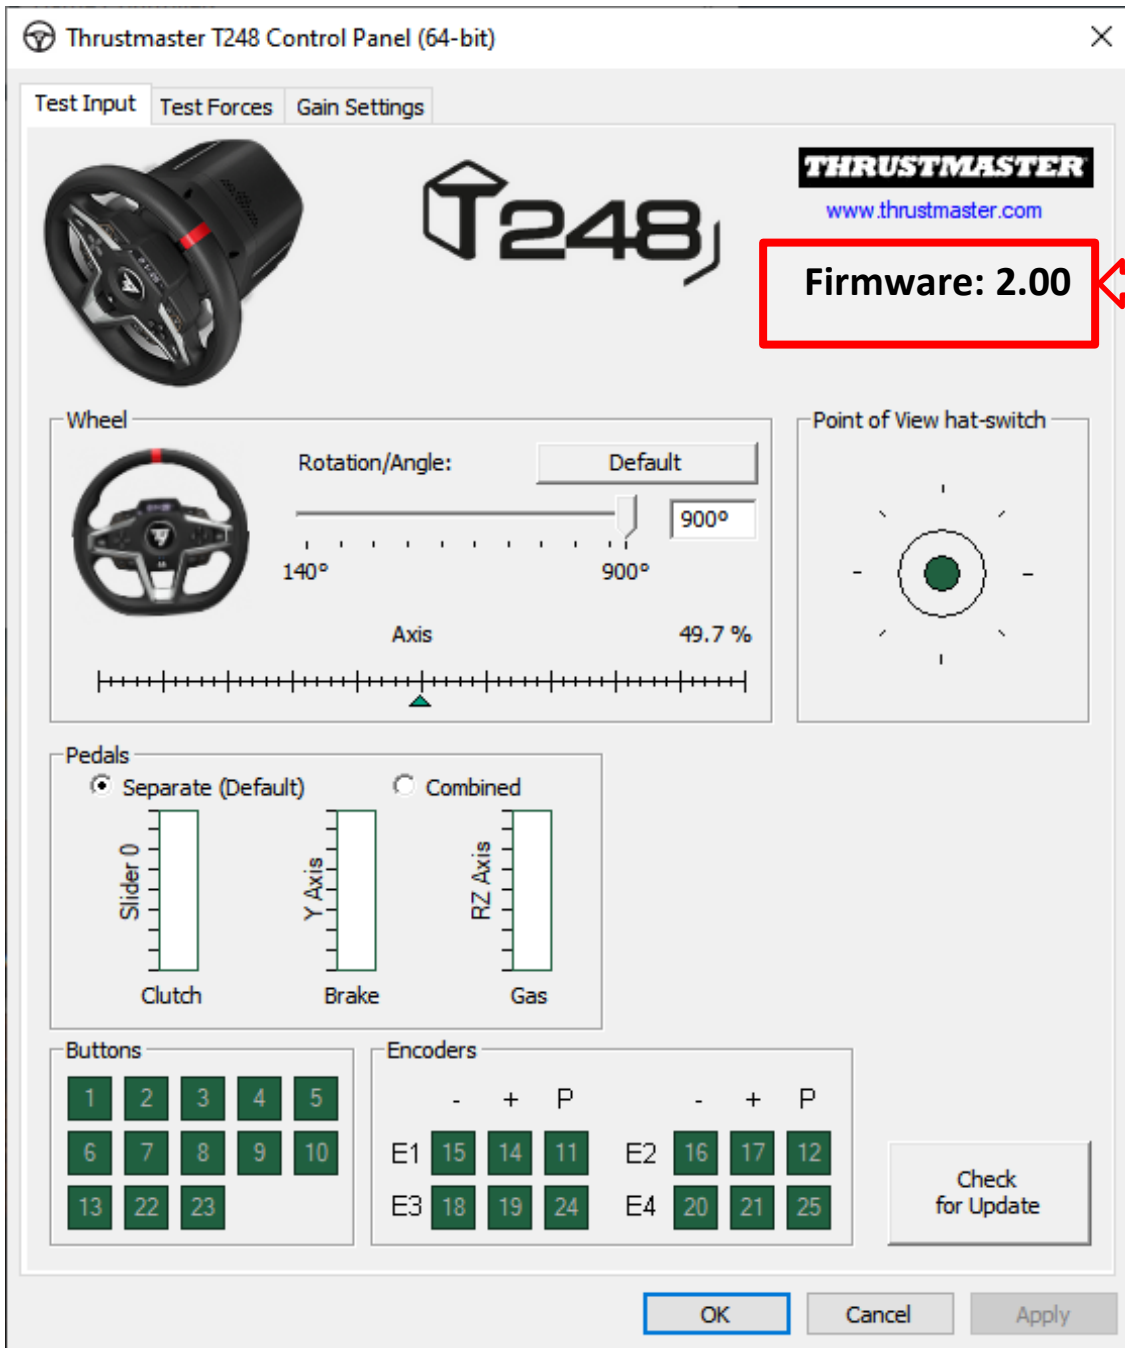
Thrustmaster T248 Control Panel (64-bit)

Test Input | Test Forces | Gain Settings

T248

THRUSTMASTER
www.thrustmaster.com

Firmware: 2.00

Wheel

Rotation/Angle:

Default

900°

140°

900°

Axis

49.7 %

Point of View hat-switch

Pedals

Separate (Default)

Combined

Slider 0

Y Axis

RZ Axis

Clutch

Brake

Gas

Buttons

1 2 3 4 5
6 7 8 9 10
13 22 23

Encoders

| | - | + | P | | - | + | P |
|---|---|---|---|---|---|---|---|
| E1 | 15 | 14 | 11 | E2 | 16 | 17 | 12 |
| E3 | 18 | 19 | 24 | E4 | 20 | 21 | 25 |

Check for Update

OK

Cancel

Apply